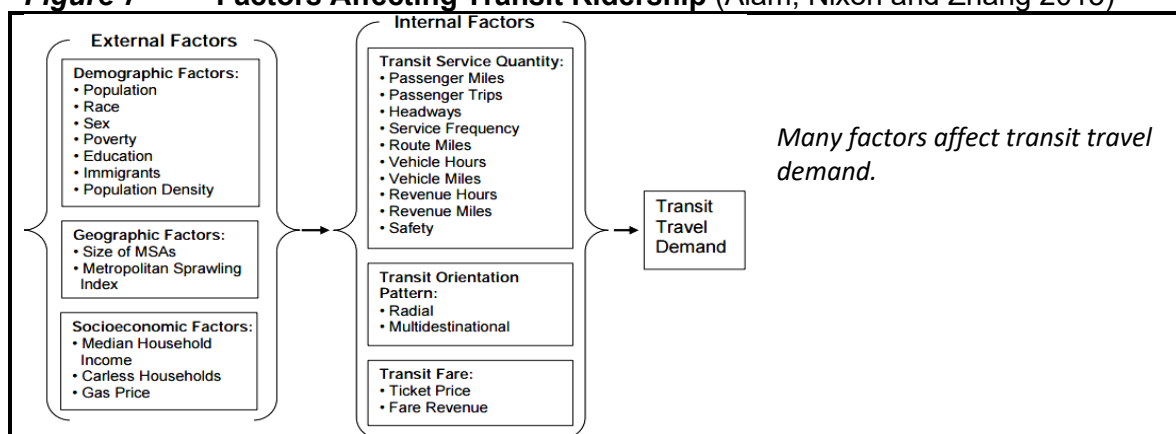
*Figure 7* **Factors Affecting Transit Ridership** (Alam, Nixon and Zhang 2015)

External Factors

Demographic Factors:
• Population
• Race
• Sex
• Poverty
• Education
• Immigrants
• Population Density

Geographic Factors:
• Size of MSAs
• Metropolitan Sprawling Index

Socioeconomic Factors:
• Median Household Income
• Carless Households
• Gas Price

Internal Factors

Transit Service Quantity:
• Passenger Miles
• Passenger Trips
• Headways
• Service Frequency
• Route Miles
• Vehicle Hours
• Vehicle Miles
• Revenue Hours
• Revenue Miles
• Safety

Transit Orientation Pattern:
• Radial
• Multidestinational

Transit Fare:
• Ticket Price
• Fare Revenue

Transit Travel Demand

*Many factors affect transit travel demand.*